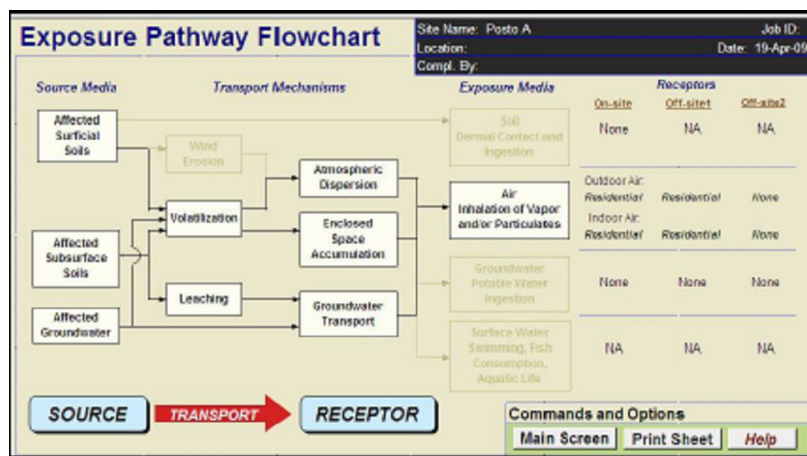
Exposure Pathway Flowchart

Site Name: Posto A
Job ID:
Location:
Date: 19-Apr-09
Compl. By:

Source Media

Transport Mechanisms

Exposure Media

Receptors

On-site

Off-site1

Off-site2

Affected Surficial Soils

Wind Erosion

Volatilization

Affected Subsurface Soils

Affected Groundwater

Leaching

Atmospheric Dispersion

Enclosed Space Accumulation

Groundwater Transport

Soil Dermal Contact and Ingestion

None NA NA

Air Inhalation of Vapor and/or Particulates

Outdoor Air: Residential Residential None

Indoor Air: Residential Residential None

Groundwater: Potable Water Ingestion

None None None

Surface Water Swimming, Fish Consumption, Aquatic Life

NA NA NA

SOURCE

TRANSPORT

RECEPTOR

Commands and Options

Main Screen

Print Sheet

Help